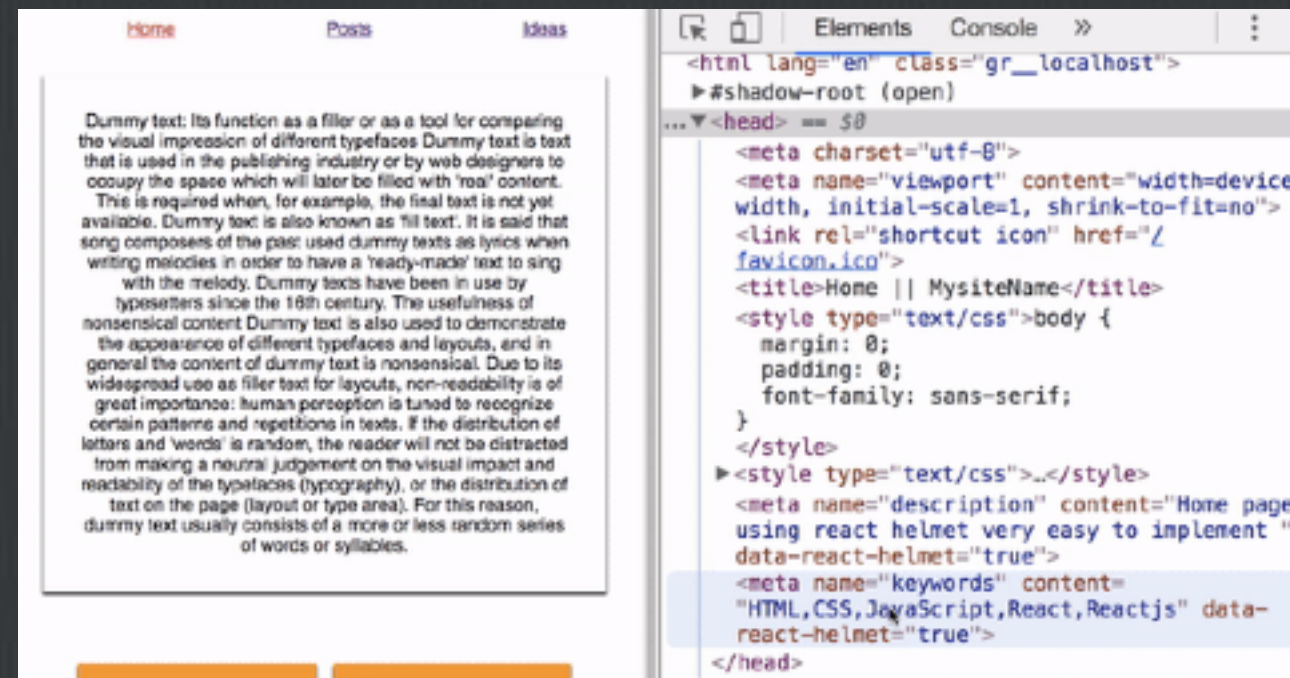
Home Posts Ideas

Dummy text: Its function as a filler or as a tool for comparing the visual impression of different typefaces Dummy text is text that is used in the publishing industry or by web designers to occupy the space which will later be filled with 'real' content. This is required when, for example, the final text is not yet available. Dummy text is also known as 'fill text'. It is said that song composers of the past used dummy texts as lyrics when writing melodies in order to have a 'ready-made' text to sing with the melody. Dummy texts have been in use by typesetters since the 16th century. The usefulness of nonsensical content Dummy text is also used to demonstrate the appearance of different typefaces and layouts, and in general the content of dummy text is nonsensical. Due to its widespread use as filler text for layouts, non-readability is of great importance: human perception is tuned to recognize certain patterns and repetitions in texts. If the distribution of letters and 'words' is random, the reader will not be distracted from making a neutral judgement on the visual impact and readability of the typefaces (typography), or the distribution of text on the page (layout or type area). For this reason, dummy text usually consists of a more or less random series of words or syllables.

Elements Console »

<html lang="en" class="gr__localhost">
▶#shadow-root (open)
...▼<head> == $0
<meta charset="utf-8">
<meta name="viewport" content="width=device-width, initial-scale=1, shrink-to-fit=no">
<link rel="shortcut icon" href="/favicon.ico">
<title>Home || MysiteName</title>
<style type="text/css">body {
margin: 0;
padding: 0;
font-family: sans-serif;
}
</style>
▶<style type="text/css">…</style>
<meta name="description" content="Home page using react helmet very easy to implement " data-react-helmet="true">
<meta name="keywords" content="HTML,CSS,JavaScript,React,Reactjs" data-react-helmet="true">
</head>